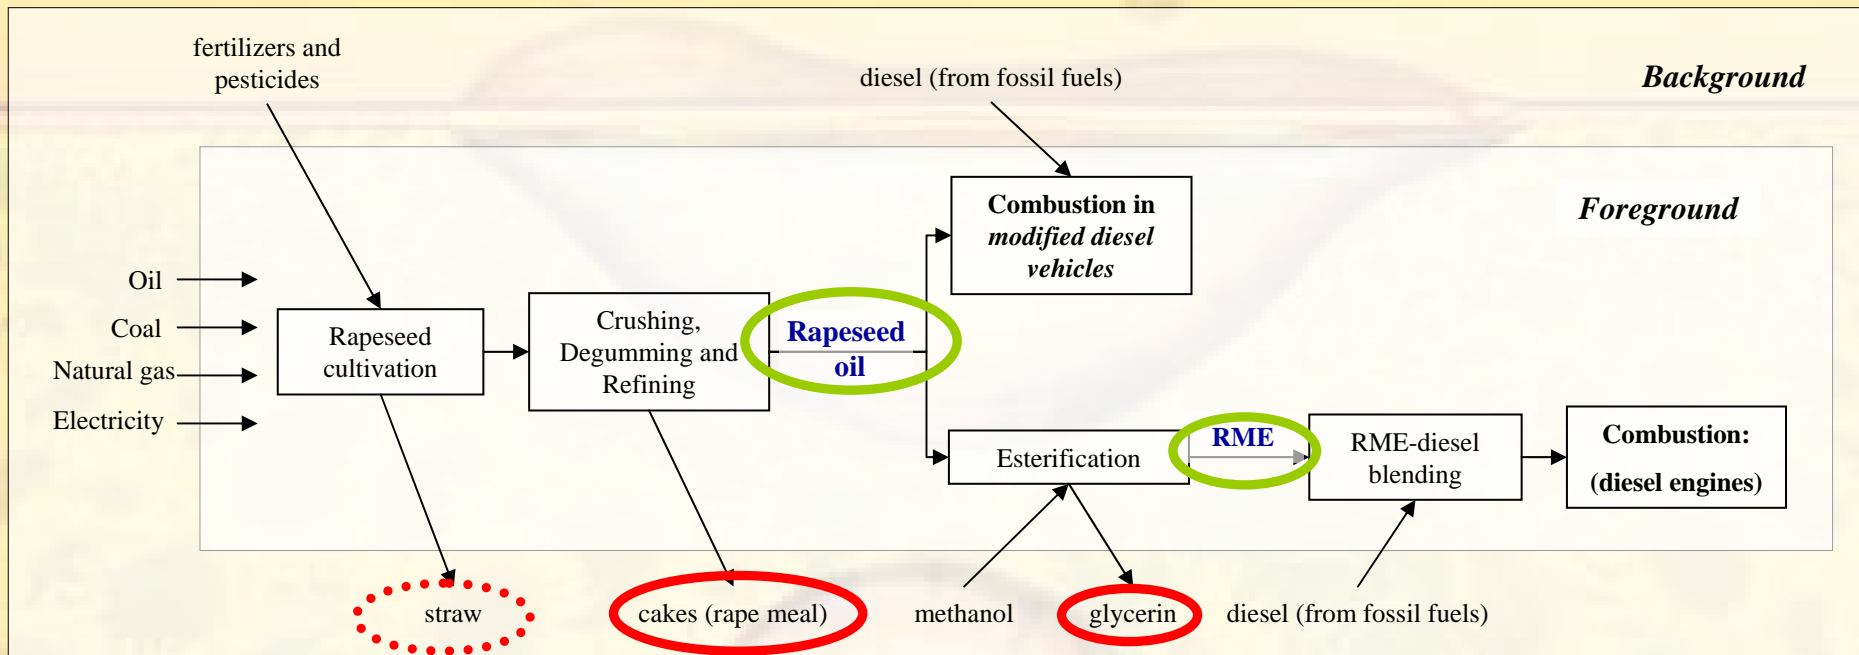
fertilizers and pesticides

diesel (from fossil fuels)

Background

Foreground

Combustion in *modified diesel vehicles*

Oil

Coal

Natural gas

Electricity

Rapeseed cultivation

Crushing, Degumming and Refining

Rapeseed oil

Esterification

RME

RME-diesel blending

Combustion: (diesel engines)

straw

cakes (rape meal)

methanol

glycerin

diesel (from fossil fuels)